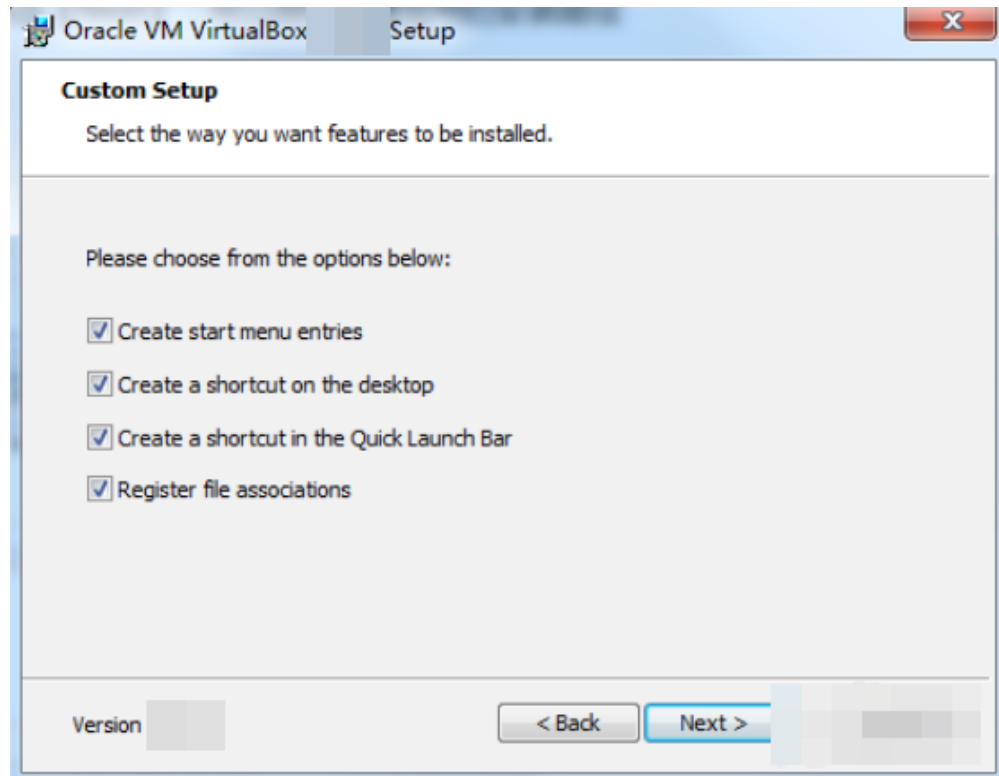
Oracle VM VirtualBox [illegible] Setup

Custom Setup

Select the way you want features to be installed.

Please choose from the options below:

Create start menu entries

Create a shortcut on the desktop

Create a shortcut in the Quick Launch Bar

Register file associations

Version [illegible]

< Back

Next >

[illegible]